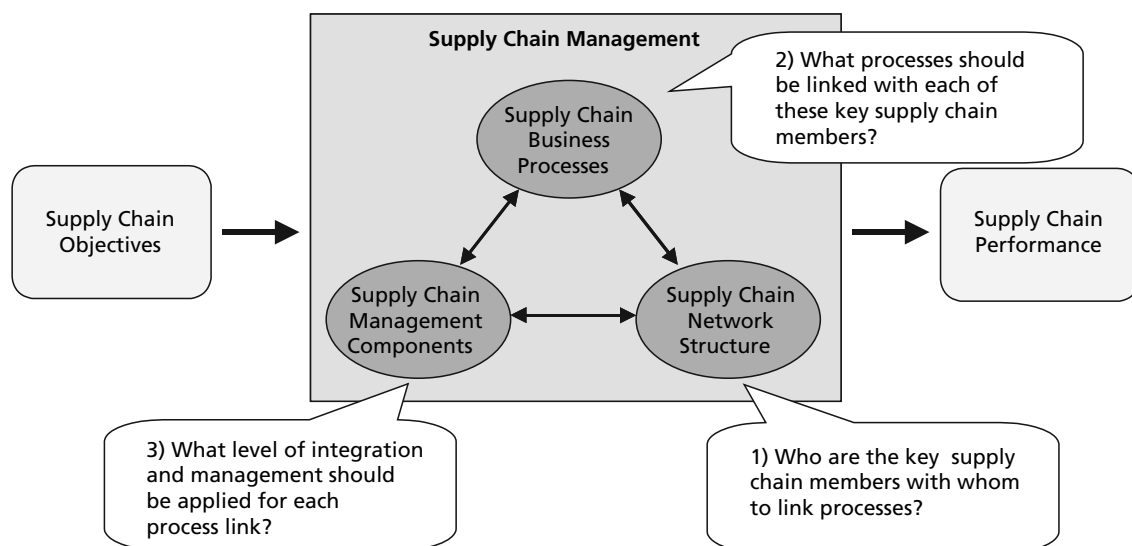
Supply Chain Management

2) What processes should be linked with each of these key supply chain members?

Supply Chain Business Processes

Supply Chain Objectives

Supply Chain Performance

Supply Chain Management Components

Supply Chain Network Structure

3) What level of integration and management should be applied for each process link?

1) Who are the key supply chain members with whom to link processes?